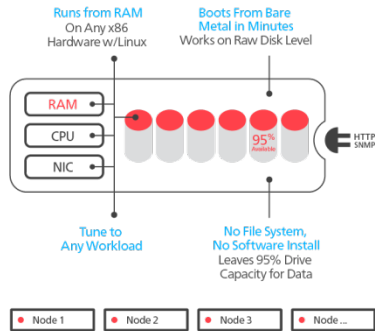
Runs from RAM
On Any x86
Hardware w/Linux

Boots From Bare
Metal in Minutes
Works on Raw Disk Level

RAM
CPU
NIC

95%
Available

HTTP
SNMP

Tune to
Any Workload

No File System,
No Software Install
Leaves 95% Drive
Capacity for Data

Node 1
Node 2
Node 3
Node ...